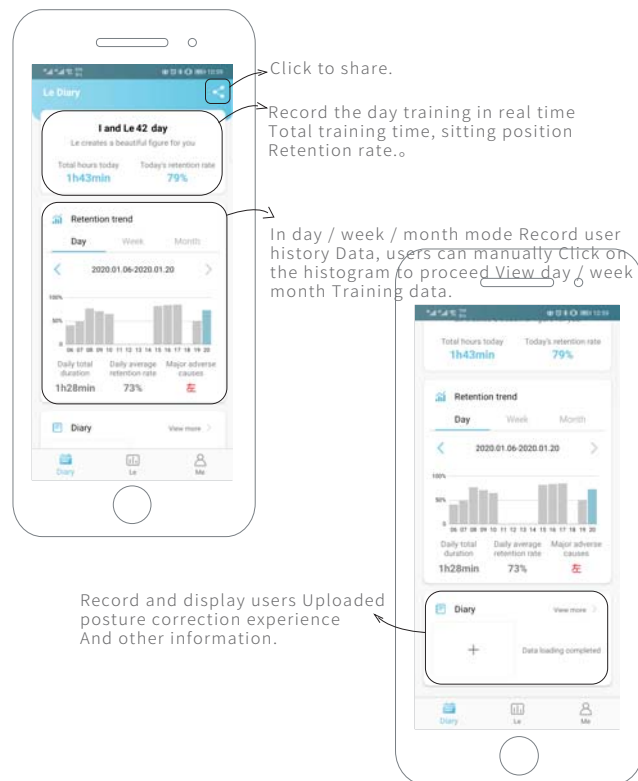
Le Diary

I and Le 42 day
Le creates a beautiful figure for you

Total hours today
1h43min

Today's retention rate
79%

Retention trend

Day Week Month

2020.01.06-2020.01.20

100%
50%
0

06 07 08 09 10 11 12 13 14 15 16 17 18 19 20

Daily total duration
1h28min

Daily average retention rate
73%

Major adverse causes
左

Diary
View more

Diary Le Me

Click to share.

Record the day training in real time Total training time, sitting position Retention rate.。

In day / week / month mode Record user history Data, users can manually Click on the histogram to proceed View day / week month Training data.

Total hours today
1h43min

Today's retention rate
79%

Retention trend

Day Week Month

2020.01.06-2020.01.20

100%
50%
0

06 07 08 09 10 11 12 13 14 15 16 17 18 19 20

Daily total duration
1h28min

Daily average retention rate
73%

Major adverse causes
左

Diary
View more

+
Data loading completed

Diary Le Me

Record and display users Uploaded posture correction experience And other information.